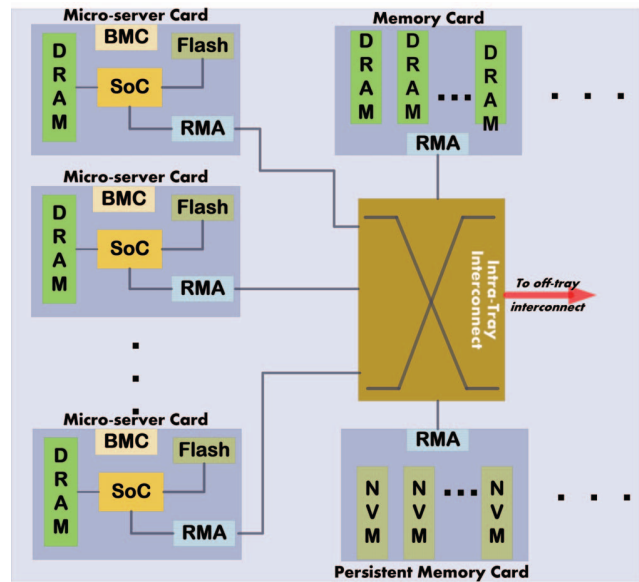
Micro-server Card
BMC
Flash
DRAM
SoC
RMA

Memory Card
DRAM
DRAM
...
DRAM
RMA
. . .

Micro-server Card
BMC
Flash
DRAM
SoC
RMA

Intra-Tray Interconnect
To off-tray interconnect

.
.
.

Micro-server Card
BMC
Flash
DRAM
SoC
RMA

RMA
NVM
NVM
...
NVM
. . .
Persistent Memory Card